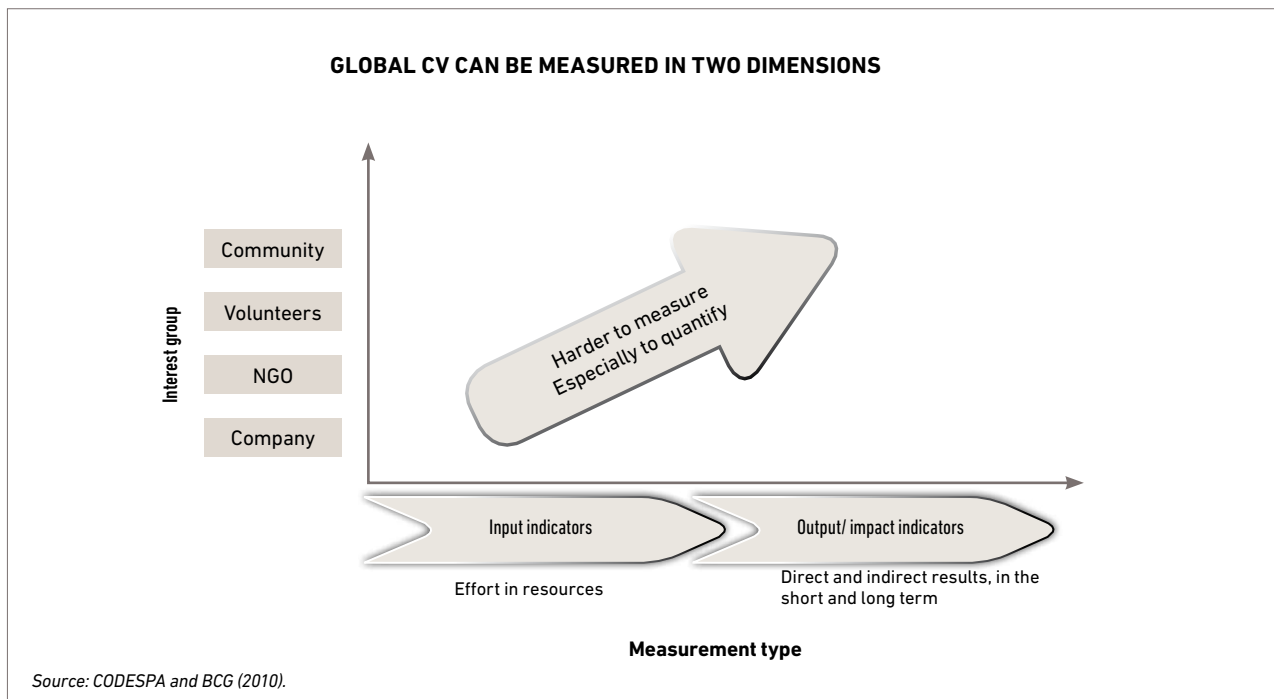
GLOBAL CV CAN BE MEASURED IN TWO DIMENSIONS

Interest group

Community

Volunteers

NGO

Company

Harder to measure
Especially to quantify

Input indicators

Effort in resources

Output/ impact indicators

Direct and indirect results, in the short and long term

Measurement type

Source: CODESPA and BCG (2010).